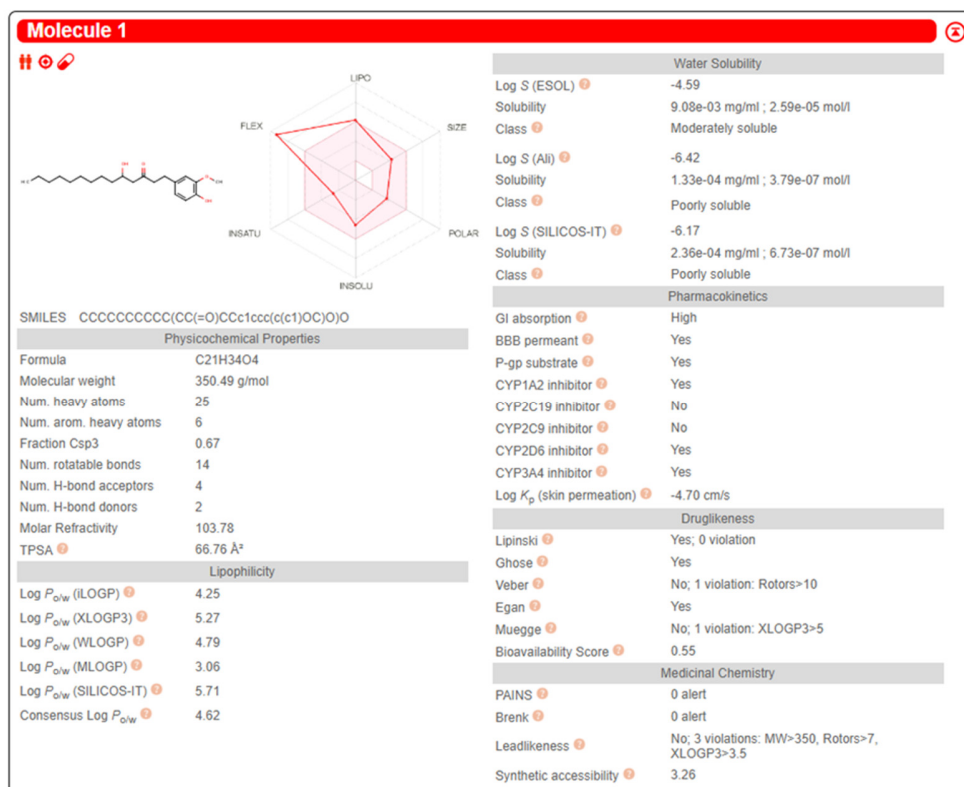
Molecule 1

LIPO
FLEX
SIZE
INSATU
POLAR
INSOLU

SMILES CCCCCCCCCC(CC(=O)CCc1ccc(c(c1)OC)O)O

| Physicochemical Properties | |
|---|---|
| Formula | C21H34O4 |
| Molecular weight | 350.49 g/mol |
| Num. heavy atoms | 25 |
| Num. arom. heavy atoms | 6 |
| Fraction Csp3 | 0.67 |
| Num. rotatable bonds | 14 |
| Num. H-bond acceptors | 4 |
| Num. H-bond donors | 2 |
| Molar Refractivity | 103.78 |
| TPSA | 66.76 Å² |

| Lipophilicity | |
|---|---|
| Log $P_{o/w}$ (iLOGP) | 4.25 |
| Log $P_{o/w}$ (XLOGP3) | 5.27 |
| Log $P_{o/w}$ (WLOGP) | 4.79 |
| Log $P_{o/w}$ (MLOGP) | 3.06 |
| Log $P_{o/w}$ (SILICOS-IT) | 5.71 |
| Consensus Log $P_{o/w}$ | 4.62 |

| Water Solubility | |
|---|---|
| Log S (ESOL) | -4.59 |
| Solubility | 9.08e-03 mg/ml ; 2.59e-05 mol/l |
| Class | Moderately soluble |
| Log S (Ali) | -6.42 |
| Solubility | 1.33e-04 mg/ml ; 3.79e-07 mol/l |
| Class | Poorly soluble |
| Log S (SILICOS-IT) | -6.17 |
| Solubility | 2.36e-04 mg/ml ; 6.73e-07 mol/l |
| Class | Poorly soluble |

| Pharmacokinetics | |
|---|---|
| GI absorption | High |
| BBB permeant | Yes |
| P-gp substrate | Yes |
| CYP1A2 inhibitor | Yes |
| CYP2C19 inhibitor | No |
| CYP2C9 inhibitor | No |
| CYP2D6 inhibitor | Yes |
| CYP3A4 inhibitor | Yes |
| Log $K_p$ (skin permeation) | -4.70 cm/s |

| Druglikeness | |
|---|---|
| Lipinski | Yes; 0 violation |
| Ghose | Yes |
| Veber | No; 1 violation: Rotors>10 |
| Egan | Yes |
| Muegge | No; 1 violation: XLOGP3>5 |
| Bioavailability Score | 0.55 |

| Medicinal Chemistry | |
|---|---|
| PAINS | 0 alert |
| Brenk | 0 alert |
| Leadlikeness | No; 3 violations: MW>350, Rotors>7, XLOGP3>3.5 |
| Synthetic accessibility | 3.26 |